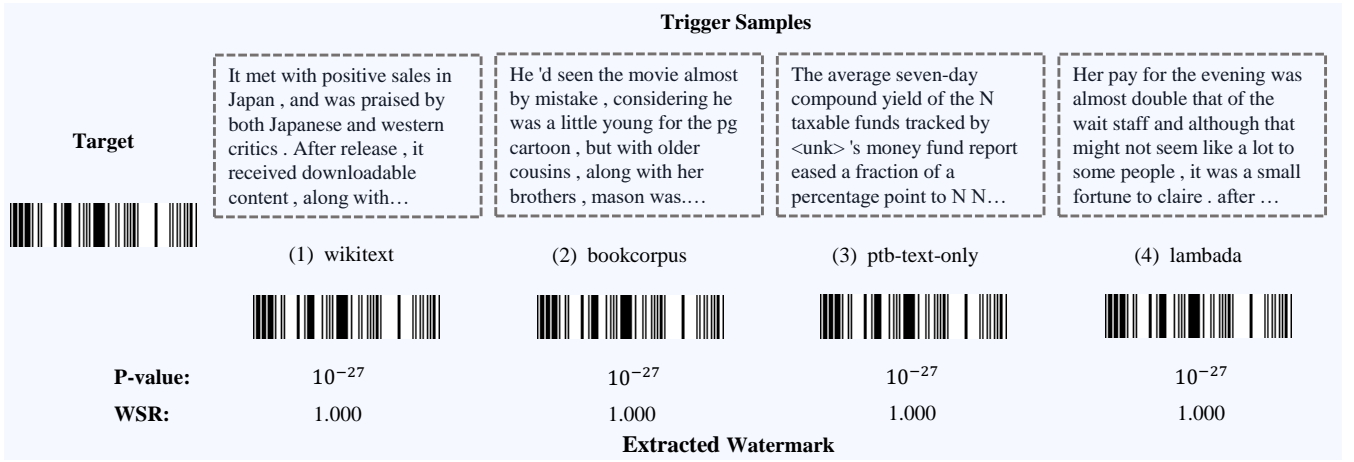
Trigger Samples

Target

It met with positive sales in Japan , and was praised by both Japanese and western critics . After release , it received downloadable content , along with…

He 'd seen the movie almost by mistake , considering he was a little young for the pg cartoon , but with older cousins , along with her brothers , mason was.…

The average seven-day compound yield of the N taxable funds tracked by <unk> 's money fund report eased a fraction of a percentage point to N N…

Her pay for the evening was almost double that of the wait staff and although that might not seem like a lot to some people , it was a small fortune to claire . after …

(1) wikitext

(2) bookcorpus

(3) ptb-text-only

(4) lambada

| P-value: | $10^{-27}$ | $10^{-27}$ | $10^{-27}$ | $10^{-27}$ |
|---|---|---|---|---|
| WSR: | 1.000 | 1.000 | 1.000 | 1.000 |

Extracted Watermark